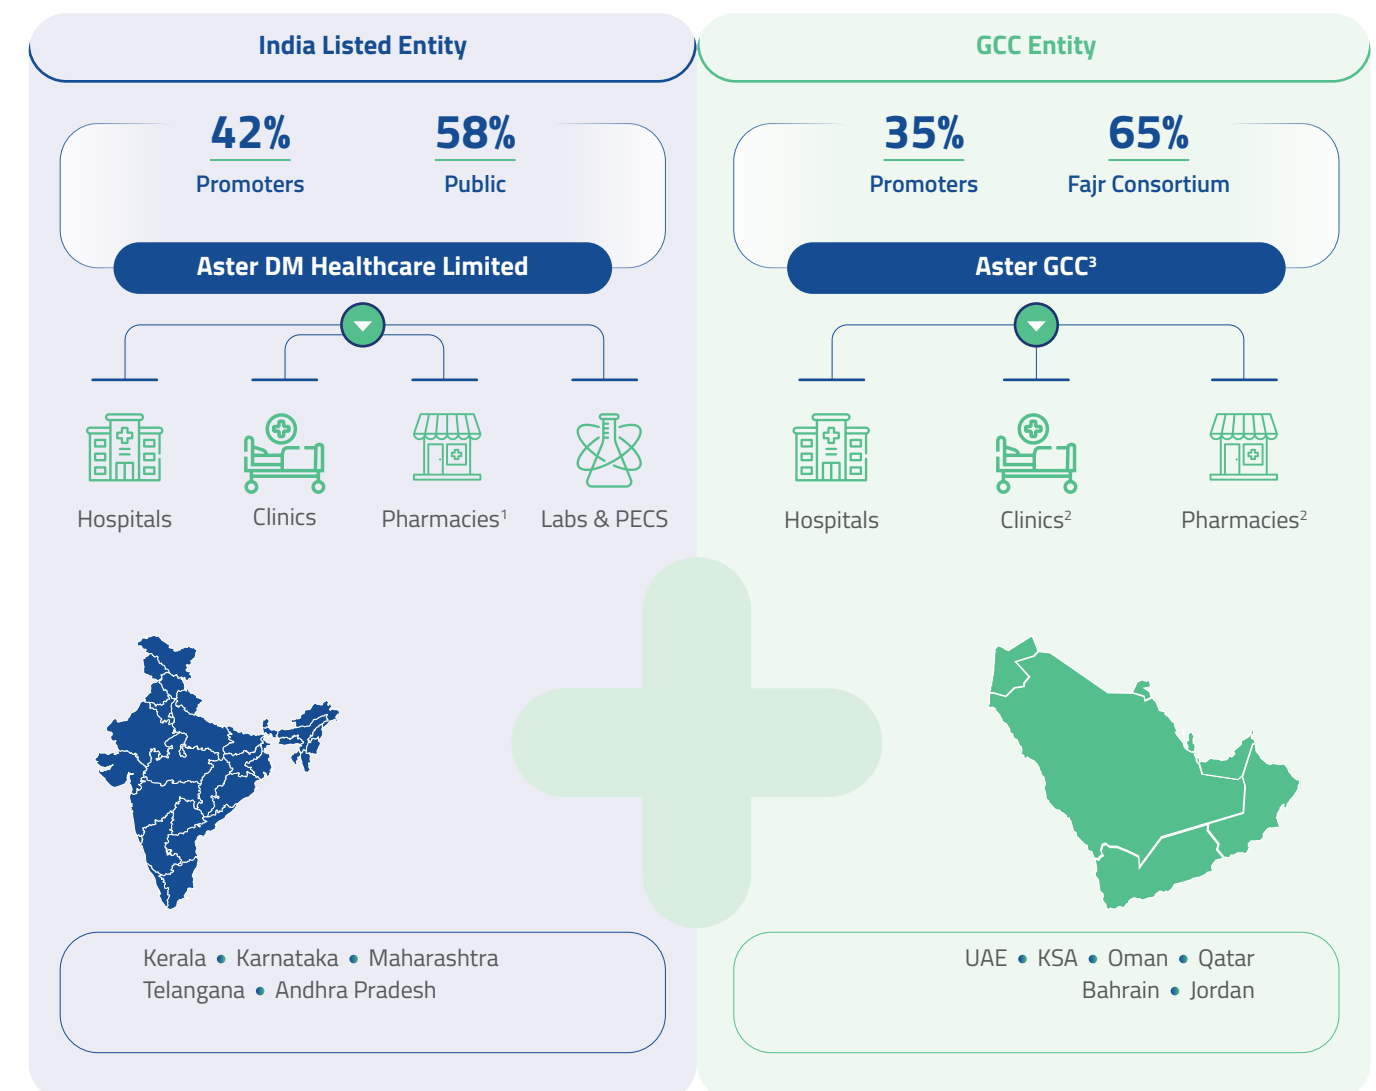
India Listed Entity

42%
Promoters

58%
Public

Aster DM Healthcare Limited

Hospitals

Clinics

Pharmacies$^1$

Labs & PECS

Kerala • Karnataka • Maharashtra
Telangana • Andhra Pradesh

GCC Entity

35%
Promoters

65%
Fajr Consortium

Aster GCC$^3$

Hospitals

Clinics$^2$

Pharmacies$^2$

UAE • KSA • Oman • Qatar
Bahrain • Jordan